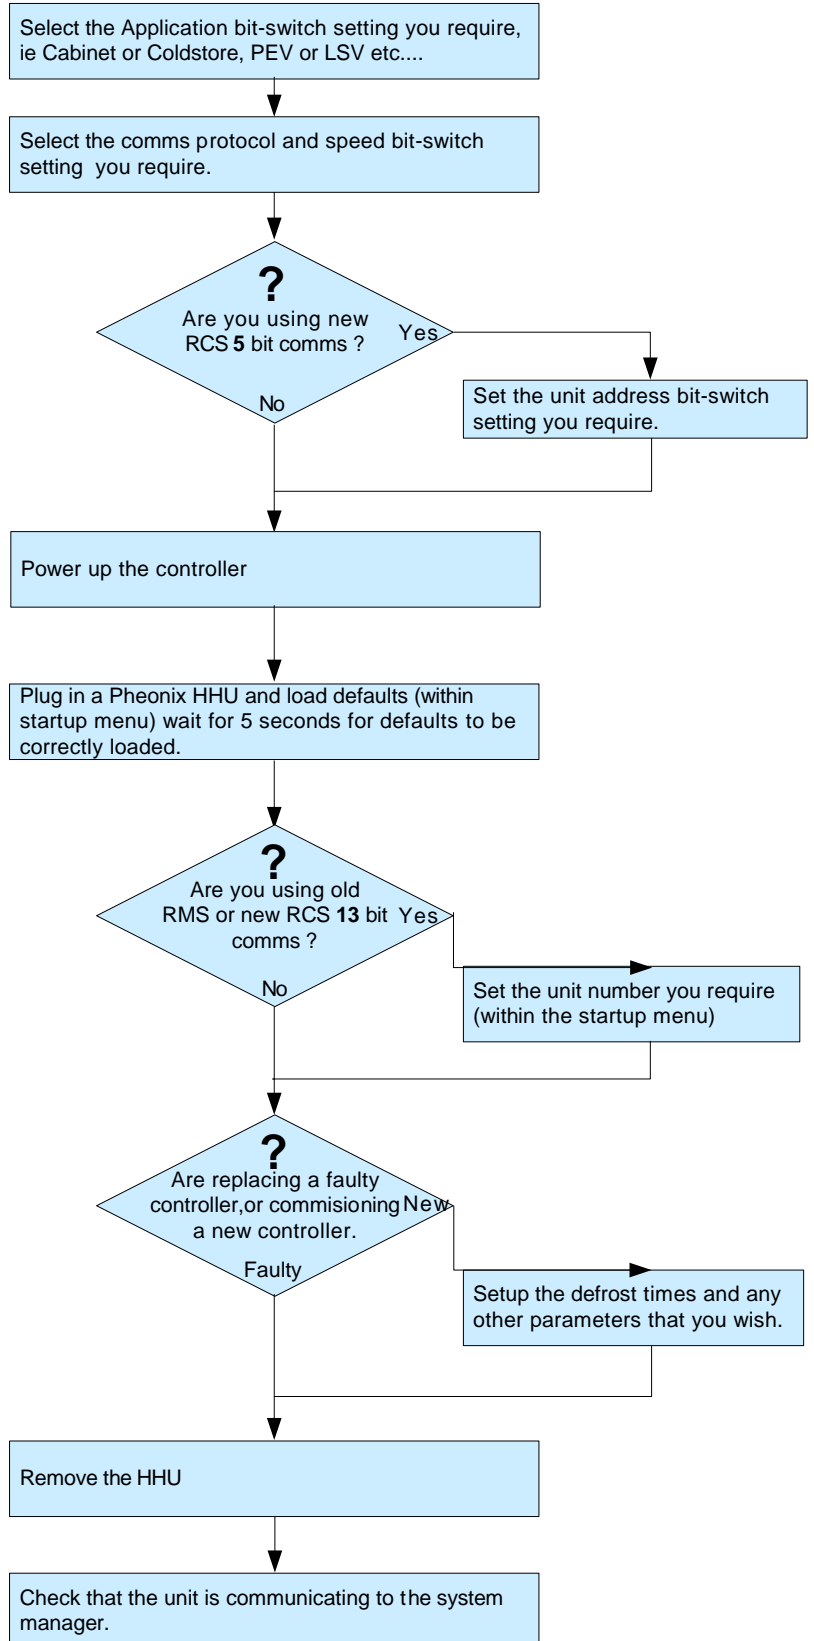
Select the Application bit-switch setting you require, ie Cabinet or Coldstore, PEV or LSV etc....

Select the comms protocol and speed bit-switch setting you require.

?
Are you using new RCS **5** bit comms ?

Yes

No

Set the unit address bit-switch setting you require.

Power up the controller

Plug in a Pheonix HHU and load defaults (within startup menu) wait for 5 seconds for defaults to be correctly loaded.

?
Are you using old RMS or new RCS **13** bit comms ?

Yes

No

Set the unit number you require (within the startup menu)

?
Are replacing a faulty controller,or commisioning a new controller.

New

Faulty

Setup the defrost times and any other parameters that you wish.

Remove the HHU

Check that the unit is communicating to the system manager.